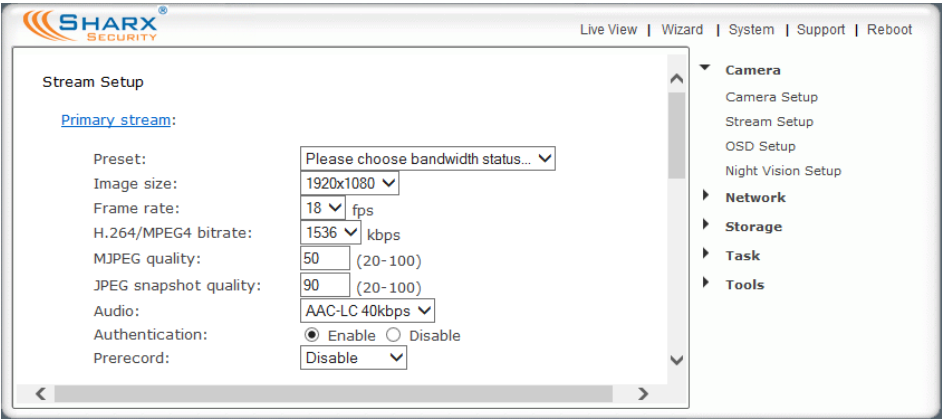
SHARX®
SECURITY

Live View | Wizard | System | Support | Reboot

Stream Setup

Primary stream:

| | |
|---|---|
| Preset: | Please choose bandwidth status... |
| Image size: | 1920x1080 |
| Frame rate: | 18 fps |
| H.264/MPEG4 bitrate: | 1536 kbps |
| MJPEG quality: | 50 (20-100) |
| JPEG snapshot quality: | 90 (20-100) |
| Audio: | AAC-LC 40kbps |
| Authentication: | Enable Disable |
| Prerecord: | Disable |

Camera
Camera Setup
Stream Setup
OSD Setup
Night Vision Setup
Network
Storage
Task
Tools